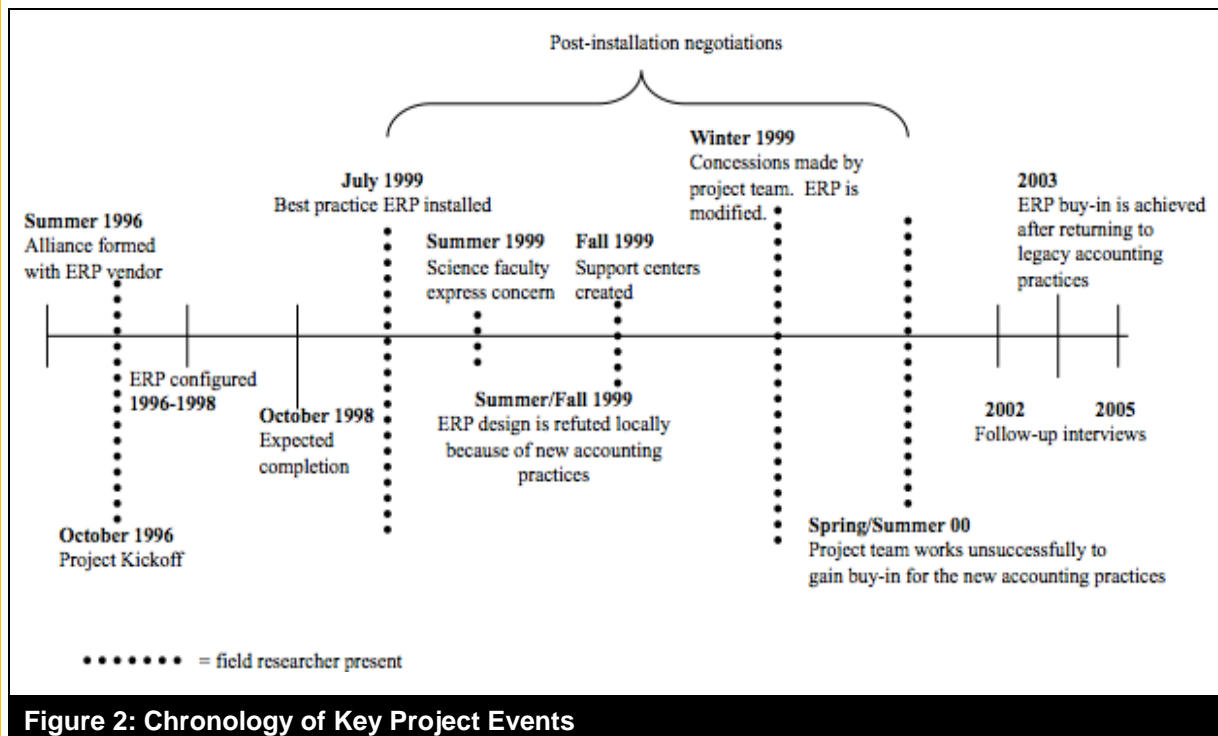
Post-installation negotiations

Summer 1996
Alliance formed with ERP vendor

ERP configured
1996-1998

October 1996
Project Kickoff

October 1998
Expected completion

July 1999
Best practice ERP installed

Summer 1999
Science faculty express concern

Fall 1999
Support centers created

Summer/Fall 1999
ERP design is refuted locally because of new accounting practices

Winter 1999
Concessions made by project team. ERP is modified.

Spring/Summer 00
Project team works unsuccessfully to gain buy-in for the new accounting practices

2003
ERP buy-in is achieved after returning to legacy accounting practices

2002
2005
Follow-up interviews

••••••• = field researcher present

Figure 2: Chronology of Key Project Events